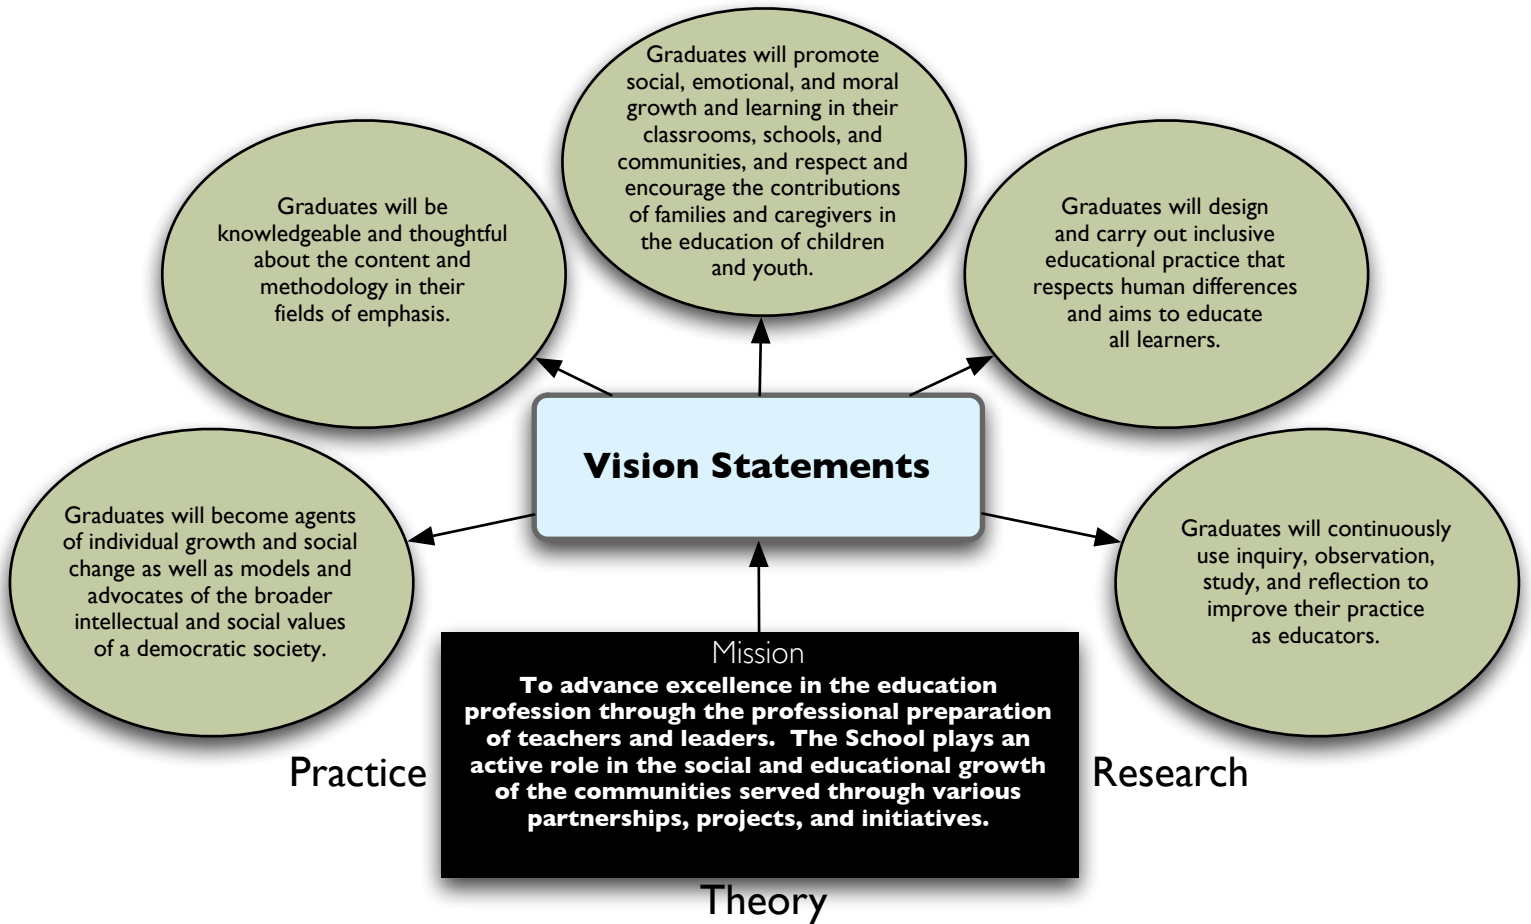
Graduates will promote social, emotional, and moral growth and learning in their classrooms, schools, and communities, and respect and encourage the contributions of families and caregivers in the education of children and youth.

Graduates will be knowledgeable and thoughtful about the content and methodology in their fields of emphasis.

Graduates will design and carry out inclusive educational practice that respects human differences and aims to educate all learners.

Vision Statements

Graduates will become agents of individual growth and social change as well as models and advocates of the broader intellectual and social values of a democratic society.

Graduates will continuously use inquiry, observation, study, and reflection to improve their practice as educators.

Mission

To advance excellence in the education profession through the professional preparation of teachers and leaders. The School plays an active role in the social and educational growth of the communities served through various partnerships, projects, and initiatives.

Practice

Research

Theory